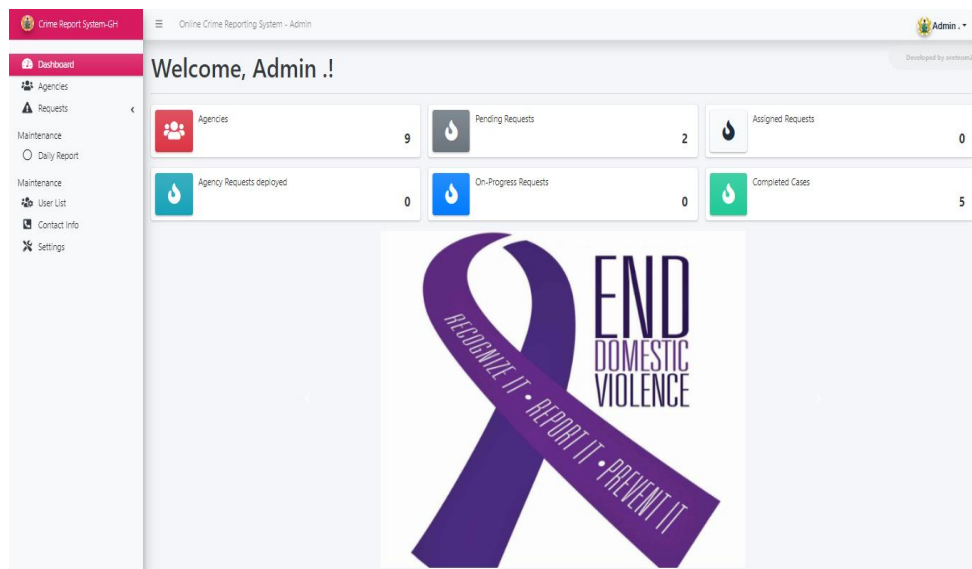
Crime Report System-GH

Dashboard
Agencies
Requests
Maintenance
Daily Report
Maintenance
User List
Contact Info
Settings

Online Crime Reporting System - Admin

Admin .

Developed by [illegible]

Welcome, Admin .!

Agencies
9

Pending Requests
2

Assigned Requests
0

Agency Requests deployed
0

On-Progress Requests
0

Completed Cases
5

END DOMESTIC VIOLENCE

RECOGNIZE IT • REPORT IT • PREVENT IT